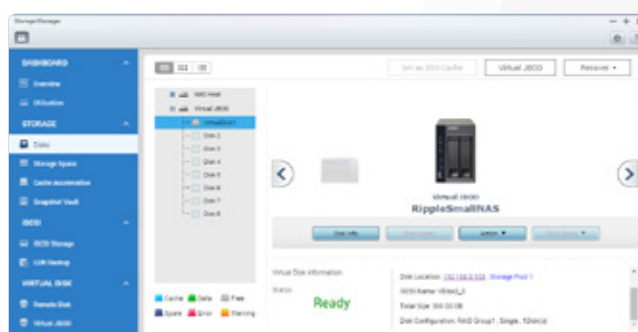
Storage Manager

DASHBOARD
Overview
Utilization
STORAGE
Disks
Storage Space
Cache Acceleration
Snapshot Vault
iSCSI
iSCSI Storage
LUN Backup
VIRTUAL DISK
Remote Disk
Virtual JBOD

Set as SSD Cache
Virtual JBOD
Recover ▾

NAS Host
Virtual JBOD
VirtualDisk1
Disk 1
Disk 2
Disk 3
Disk 4
Disk 5
Disk 6
Disk 7
Disk 8

Virtual JBOD
RippleSmallNAS

Disk Info
Action ▾

Cache
Data
Free
Spare
Error
Warning

Virtual Disk Information
Status
Ready

Disk Location: 192.168.0.103, Storage Pool 1
iSCSI Name: VDisk0_0
Total Size: 300.00 GB
Disk Configuration: RAID Group1, Single, 1Disk(s)